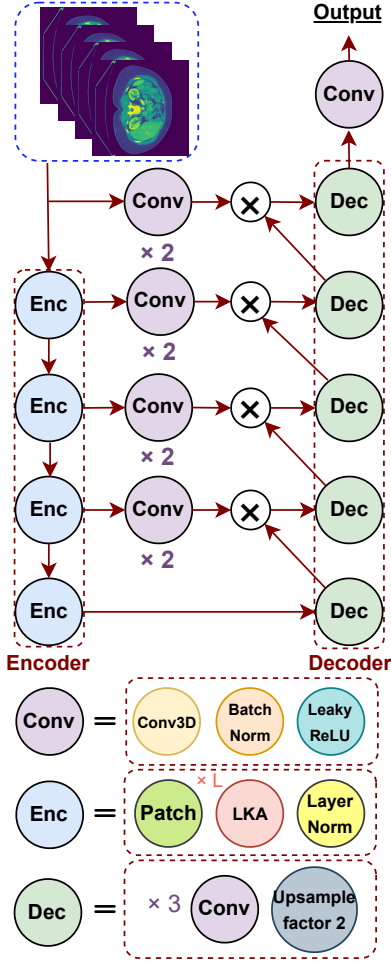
Output

Conv

Conv

× 2

Dec

Enc

Conv

× 2

Dec

Enc

Conv

× 2

Dec

Enc

Conv

× 2

Dec

Enc

Dec

Encoder

Decoder

Conv = Conv3D Batch Norm Leaky ReLU

Enc = Patch × L LKA Layer Norm

Dec = × 3 Conv Upsample factor 2